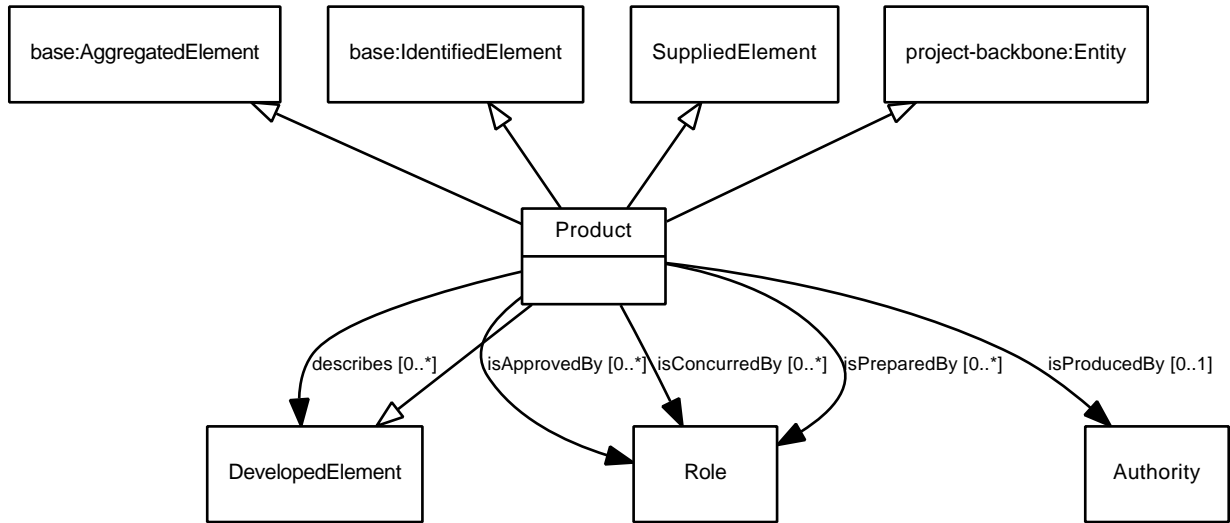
base:AggregatedElement

base:IdentifiedElement

SuppliedElement

project-backbone:Entity

Product

describes [0..*]

isApprovedBy [0..*]

isConcurredBy [0..*]

isPreparedBy [0..*]

isProducedBy [0..1]

DevelopedElement

Role

Authority